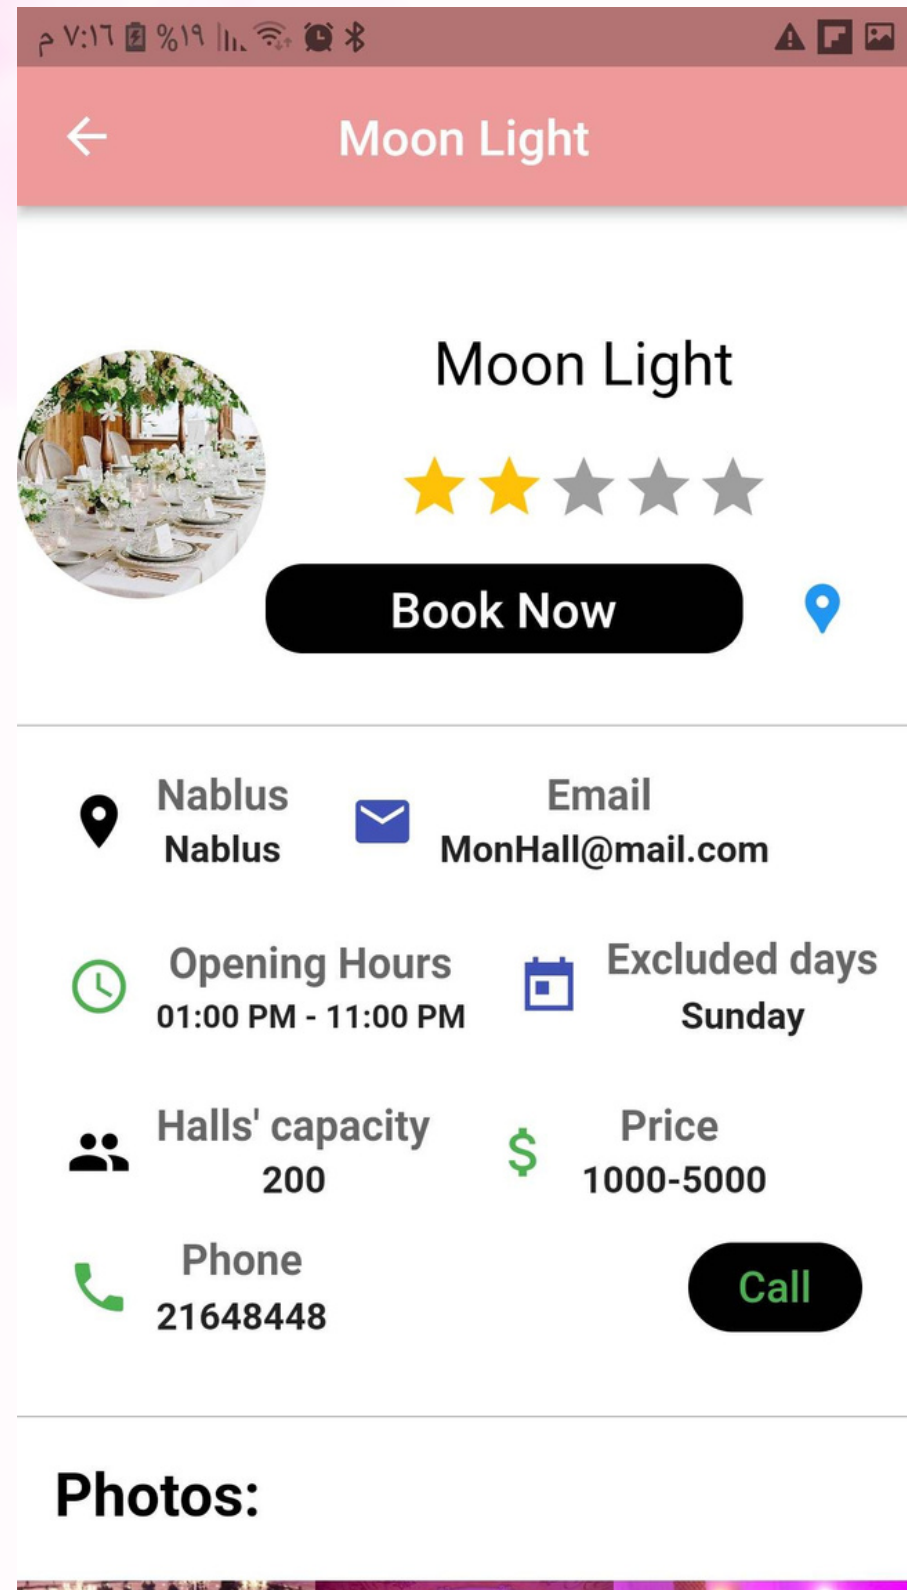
٧:١٦ م %١٩

Moon Light

Moon Light

Book Now

Nablus
Nablus

Email
MonHall@mail.com

Opening Hours
01:00 PM - 11:00 PM

Excluded days
Sunday

Halls' capacity
200

Price
1000-5000

Phone
21648448

Call

Photos: